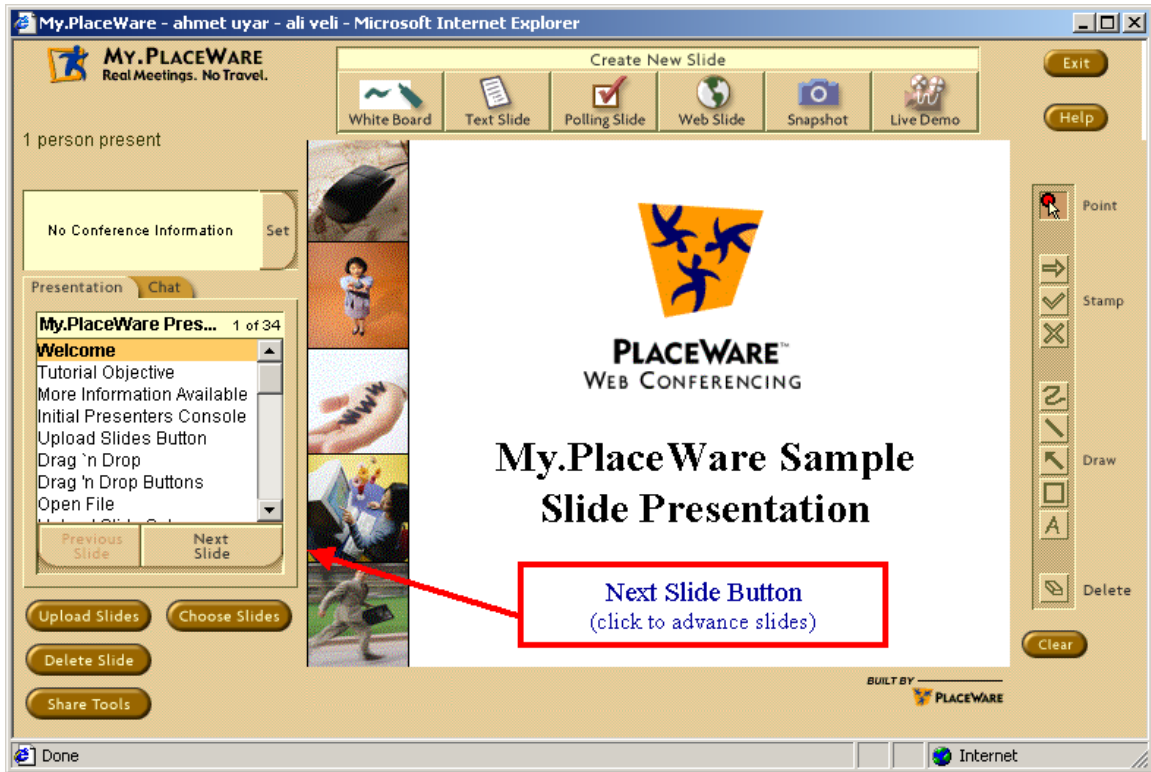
My.PlaceWare - ahmet uyar - ali veli - Microsoft Internet Explorer

MY.PLACEWARE
Real Meetings. No Travel.

Create New Slide

White Board | Text Slide | Polling Slide | Web Slide | Snapshot | Live Demo

Exit

Help

1 person present

No Conference Information

Set

Presentation | Chat

My.PlaceWare Pres... 1 of 34

Welcome
Tutorial Objective
More Information Available
Initial Presenters Console
Upload Slides Button
Drag `n Drop
Drag 'n Drop Buttons
Open File
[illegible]

Previous Slide | Next Slide

Upload Slides | Choose Slides

Delete Slide

Share Tools

PLACEWARE™
WEB CONFERENCING

My.PlaceWare Sample Slide Presentation

Next Slide Button
(click to advance slides)

BUILT BY
PLACEWARE

Point

Stamp

Draw

Delete

Clear

Done

Internet